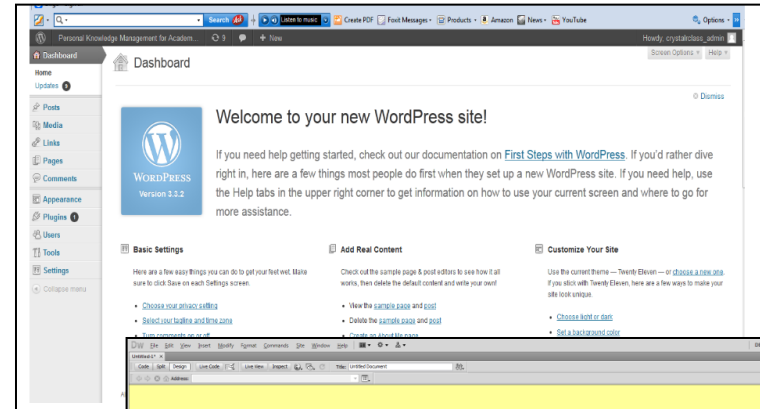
Q▾ Search Listen to music Create PDF Foxit Messages▾ Products▾ Amazon News▾ YouTube Options▾

Personal Knowledge Management for Academ... 9 + New Howdy, crystalclass_admin

Dashboard

Home

Updates 3

Posts

Media

Links

Pages

Comments

Appearance

Plugins 1

Users

Tools

Settings

Collapse menu

Dashboard

Screen Options ▾ Help ▾

Dismiss

WordPress

Version 3.3.2

Welcome to your new WordPress site!

If you need help getting started, check out our documentation on First Steps with WordPress. If you'd rather dive right in, here are a few things most people do first when they set up a new WordPress site. If you need help, use the Help tabs in the upper right corner to get information on how to use your current screen and where to go for more assistance.

Basic Settings

Here are a few easy things you can do to get your feet wet. Make sure to click Save on each Settings screen.

• Choose your privacy setting

• Select your tagline and time zone

• Turn comments on or off

Add Real Content

Check out the sample page & post editors to see how it all works, then delete the default content and write your own!

• View the sample page and post

• Delete the sample page and post

• Create an About Me page

Customize Your Site

Use the current theme — Twenty Eleven — or choose a new one. If you stick with Twenty Eleven, here are a few ways to make your site look unique.

• Choose light or dark

• Set a background color

DW File Edit View Insert Modify Format Commands Site Window Help

Untitled-1*

Code Split Design Live Code Live View Inspect Title: Untitled Document

Address: